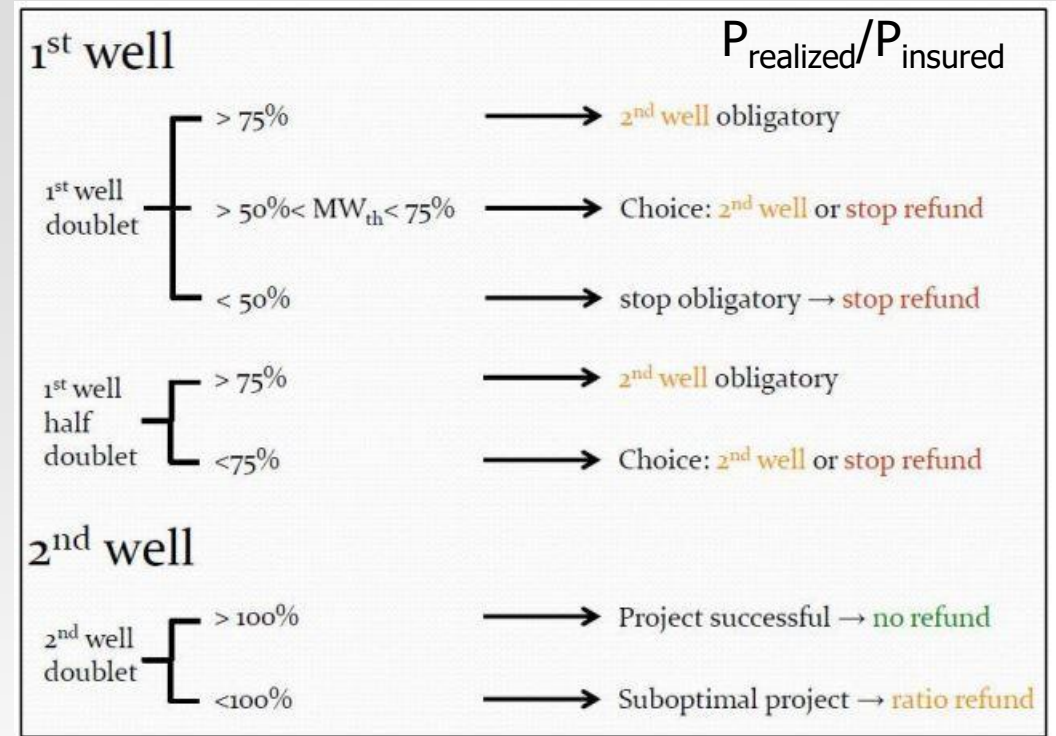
1$^{st}$ well

$P_{realized}/P_{insured}$

1$^{st}$ well doublet

> 75% → 2$^{nd}$ well obligatory

> 50%< $MW_{th}$< 75% → Choice: 2$^{nd}$ well or stop refund

< 50% → stop obligatory → stop refund

1$^{st}$ well half doublet

> 75% → 2$^{nd}$ well obligatory

<75% → Choice: 2$^{nd}$ well or stop refund

2$^{nd}$ well

2$^{nd}$ well doublet

> 100% → Project successful → no refund

<100% → Suboptimal project → ratio refund